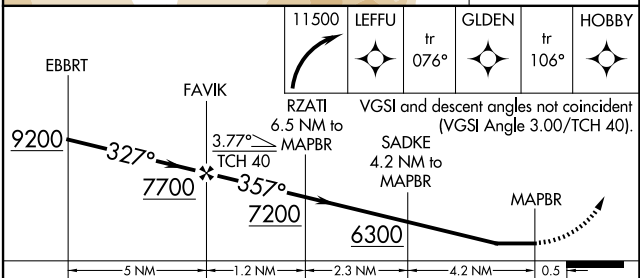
11500 LEFFU tr 076° GLDEN tr 106° HOBBY

EBBRT

FAVIK

RZATI 6.5 NM to MAPBR

VGSI and descent angles not coincident (VGSI Angle 3.00/TCH 40).

9200

327°

3.77° TCH 40

7700

357°

7200

SADKE 4.2 NM to MAPBR

6300

MAPBR

5 NM

1.2 NM

2.3 NM

4.2 NM

0.5